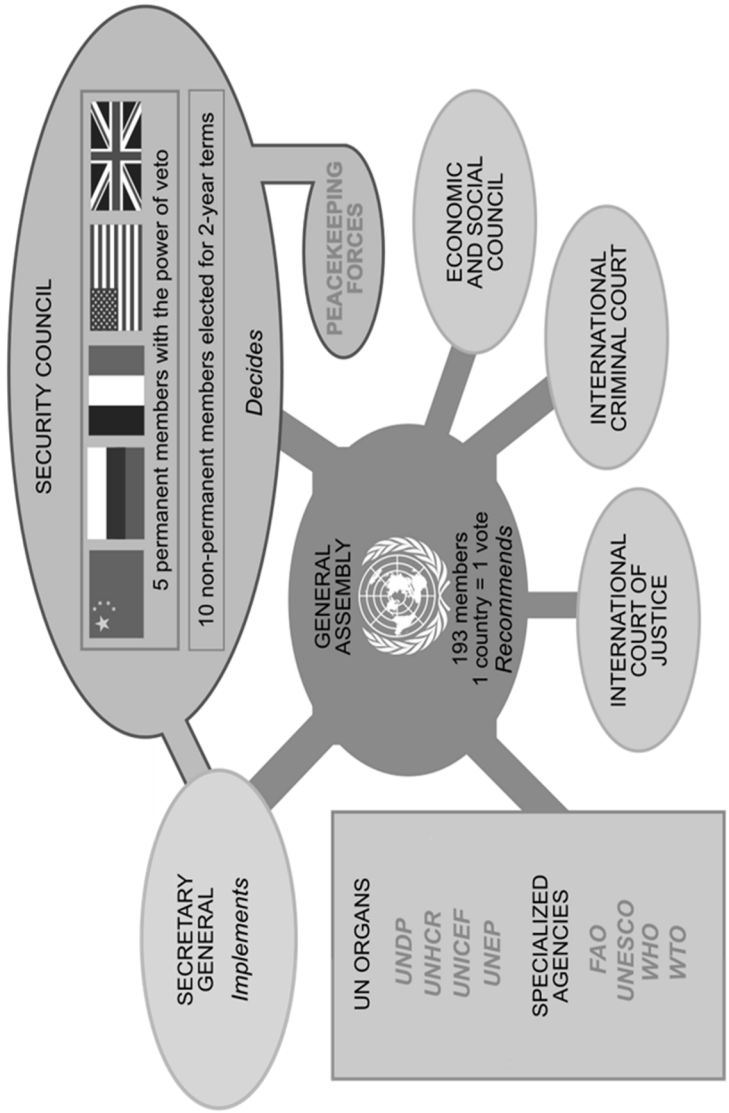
SECURITY COUNCIL

5 permanent members with the power of veto

10 non-permanent members elected for 2-year terms

Decides

PEACEKEEPING FORCES

ECONOMIC AND SOCIAL COUNCIL

INTERNATIONAL CRIMINAL COURT

GENERAL ASSEMBLY

193 members
1 country = 1 vote
Recommends

INTERNATIONAL COURT OF JUSTICE

SECRETARY GENERAL
Implements

UN ORGANS
UNDP
UNHCR
UNICEF
UNEP

SPECIALIZED AGENCIES
FAO
UNESCO
WHO
WTO